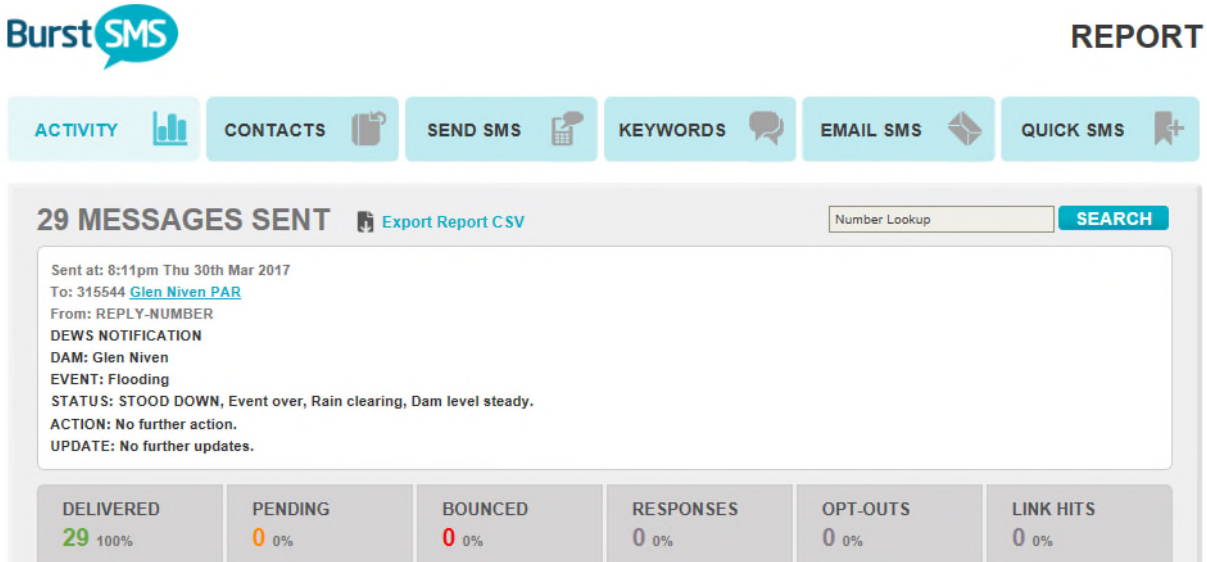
Burst SMS

REPORT

ACTIVITY CONTACTS SEND SMS KEYWORDS EMAIL SMS QUICK SMS

29 MESSAGES SENT Export Report CSV

Number Lookup SEARCH

Sent at: 8:11pm Thu 30th Mar 2017
To: 315544 Glen Niven PAR
From: REPLY-NUMBER
DEWS NOTIFICATION
DAM: Glen Niven
EVENT: Flooding
STATUS: STOOD DOWN, Event over, Rain clearing, Dam level steady.
ACTION: No further action.
UPDATE: No further updates.

| DELIVERED | PENDING | BOUNCED | RESPONSES | OPT-OUTS | LINK HITS |
|---|---|---|---|---|---|
| 29 100% | 0 0% | 0 0% | 0 0% | 0 0% | 0 0% |